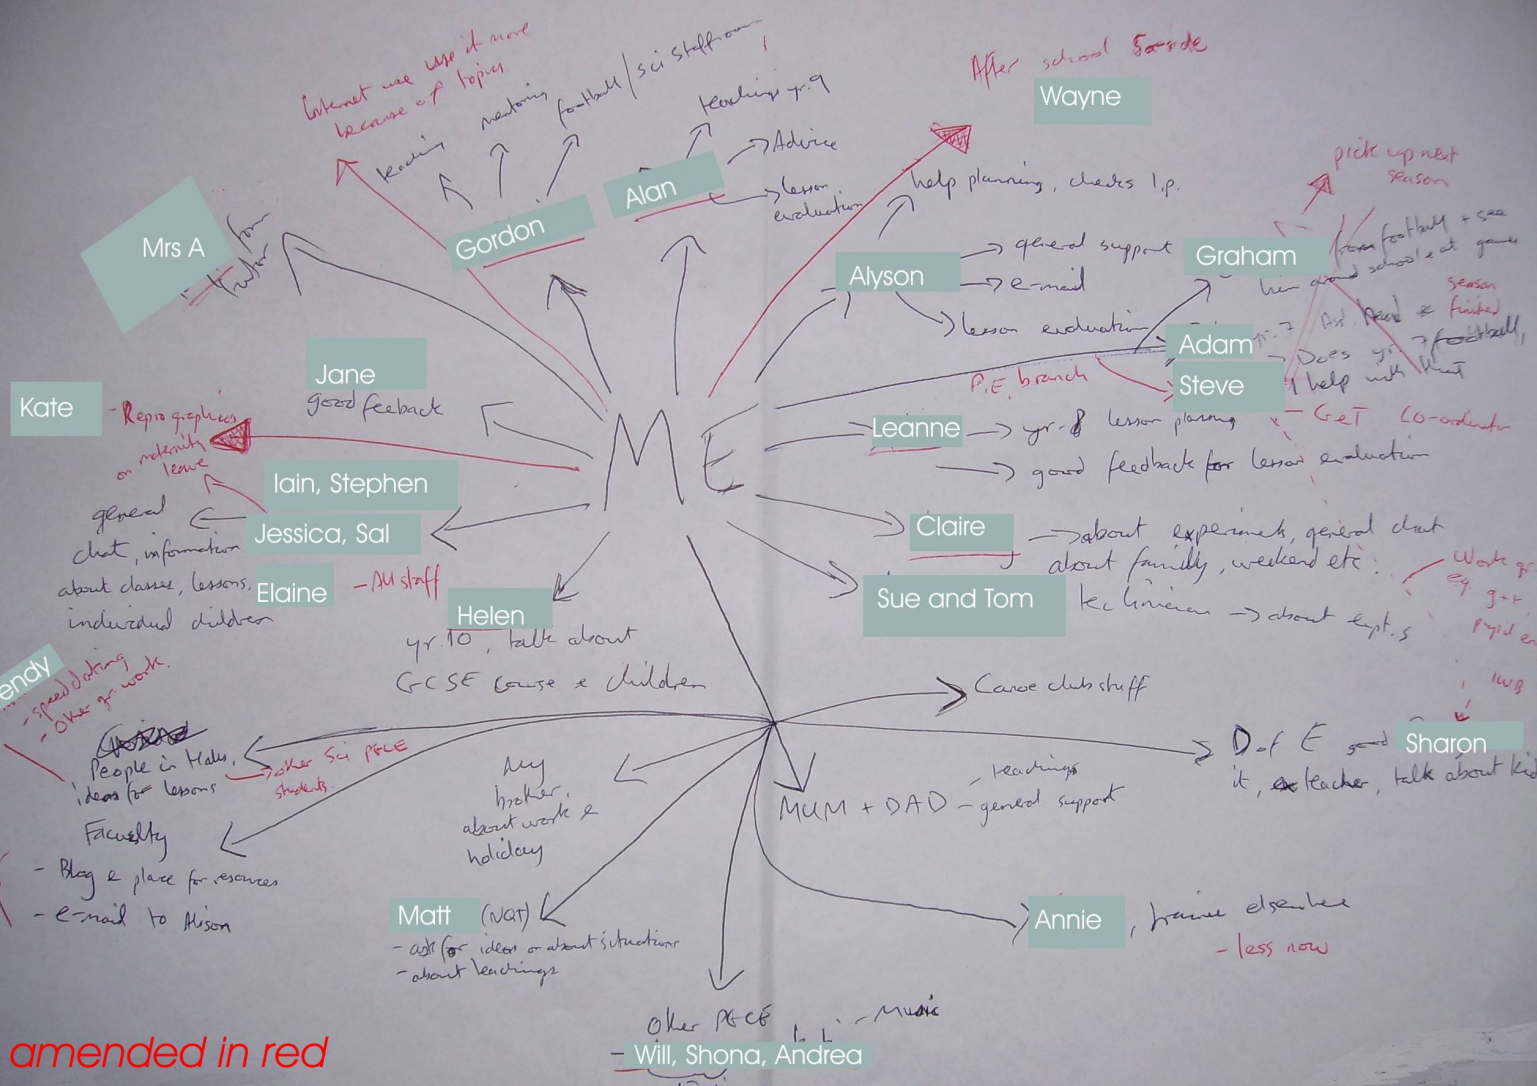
Internet use use it more because of topics

reading

mentoring

football / sci staffroom

teaching yr. 9

After school Sarde

Wayne

Mrs A

for Twitter

Gordon

Alan

→ Advice

→ lesson evaluation

help planning, checks l.p.

pick up next season

Alyson

→ general support

→ e-mail

→ lesson evaluation

Graham

from football + see him around school at games

season finished football

Adam

Steve

yr. 7

Ast. Head

→ Does yr 7 help with that

P.E. branch

Jane

good feedback

Kate

- Reprographics on maternity leave

ME

Leanne → yr. 8 lesson planning

→ good feedback for lesson evaluation

- GeT Co-ordinator

Iain, Stephen

Jessica, Sal

general chat, information about classes, lessons, individual children

Elaine

- All staff

Claire → about experiments, general chat about family, weekend etc.

Sue and Tom

technician → about expt.s

Work eg g+t Pupil

Helen

yr. 10, talk about GCSE course & children

Wendy

- speed dating
- other gr. work

People in Halls, ideas for lessons

→ other Sci PGCE students

Faculty

- Blog & place for resources
- e-mail to Alison

Any brother, about work & holiday

Canoe club stuff

D of E

Sharon

it, teacher, talk about kids

- teachings

MUM + DAD - general support

Matt (NQT)

- ask for ideas or about situations
- about teachings

Annie, trainee elsewhere

- less now

Other PGCE

- Music

Will, Shona, Andrea

amended in red